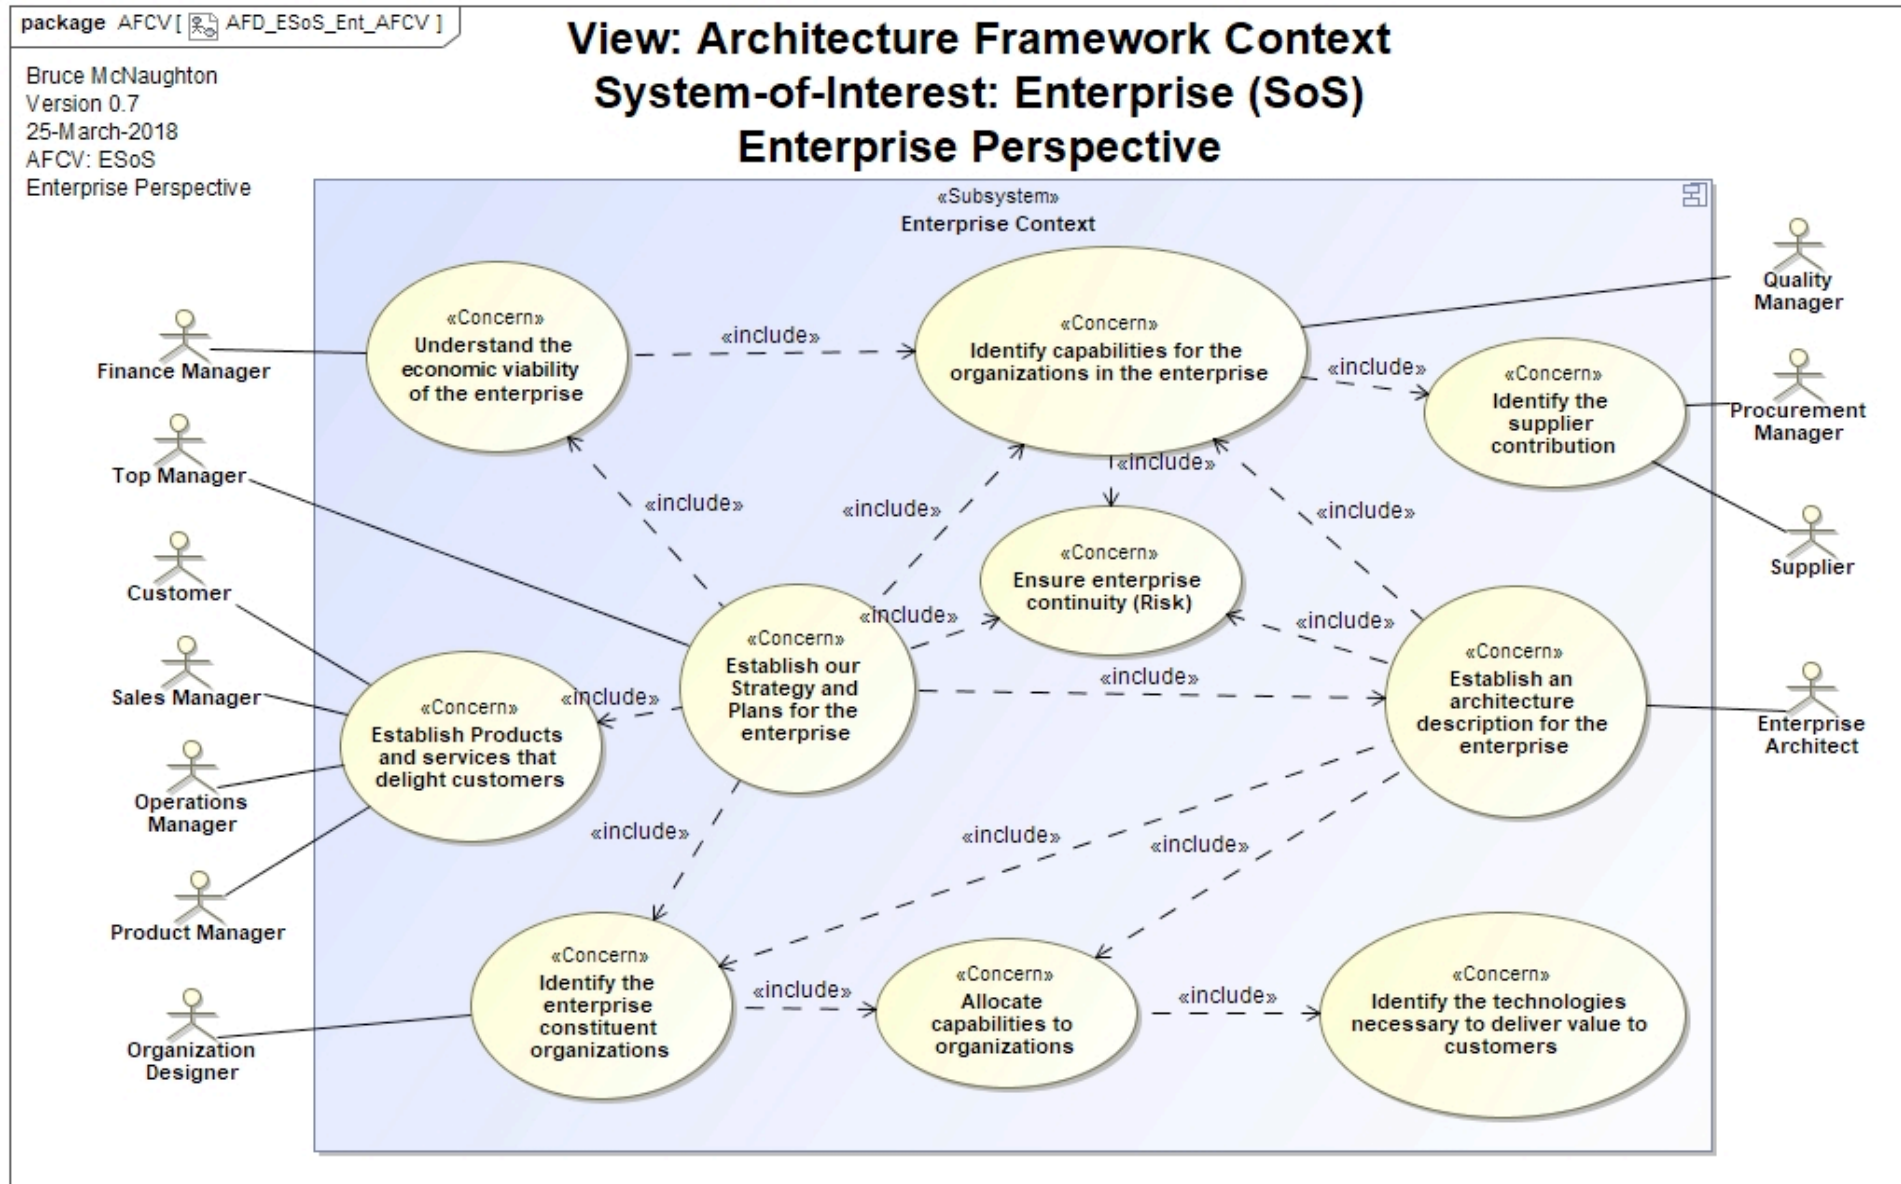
package AFCV [ AFD_ESoS_Ent_AFCV ]

View: Architecture Framework Context
System-of-Interest: Enterprise (SoS)
Enterprise Perspective

Bruce McNaughton
Version 0.7
25-March-2018
AFCV: ESoS
Enterprise Perspective

«Subsystem»
Enterprise Context

Finance Manager
Top Manager
Customer
Sales Manager
Operations Manager
Product Manager
Organization Designer
Quality Manager
Procurement Manager
Supplier
Enterprise Architect

«Concern»
Understand the economic viability of the enterprise

«include»

«Concern»
Identify capabilities for the organizations in the enterprise

«include»

«Concern»
Identify the supplier contribution

«include»

«include»

«include»

«include»

«Concern»
Ensure enterprise continuity (Risk)

«include»

«include»

«Concern»
Establish our Strategy and Plans for the enterprise

«Concern»
Establish Products and services that delight customers

«include»

«include»

«Concern»
Establish an architecture description for the enterprise

«include»

«include»

«include»

«Concern»
Identify the enterprise constituent organizations

«include»

«Concern»
Allocate capabilities to organizations

«include»

«Concern»
Identify the technologies necessary to deliver value to customers